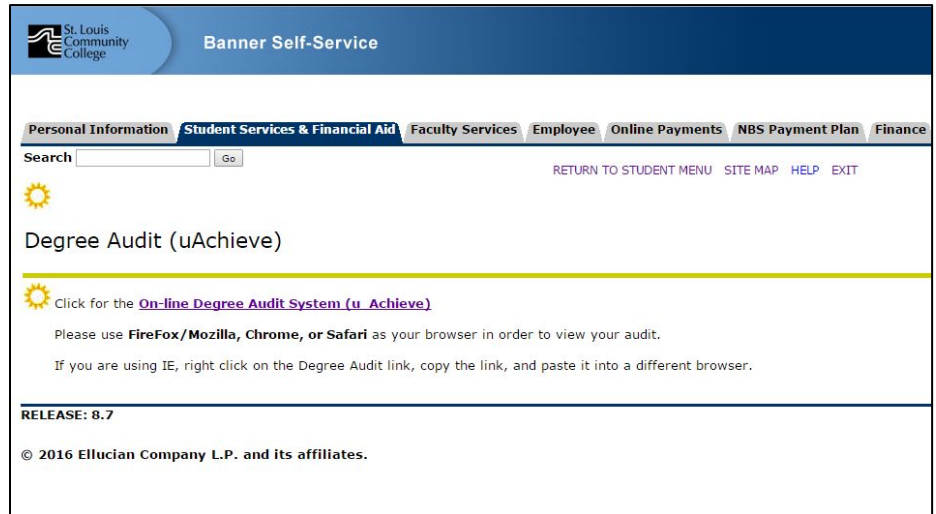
St. Louis Community College

Banner Self-Service

Personal Information | Student Services & Financial Aid | Faculty Services | Employee | Online Payments | NBS Payment Plan | Finance

Search [ ] Go

RETURN TO STUDENT MENU SITE MAP HELP EXIT

Degree Audit (uAchieve)

Click for the On-line Degree Audit System (u Achieve)

Please use FireFox/Mozilla, Chrome, or Safari as your browser in order to view your audit.

If you are using IE, right click on the Degree Audit link, copy the link, and paste it into a different browser.

RELEASE: 8.7

© 2016 Ellucian Company L.P. and its affiliates.